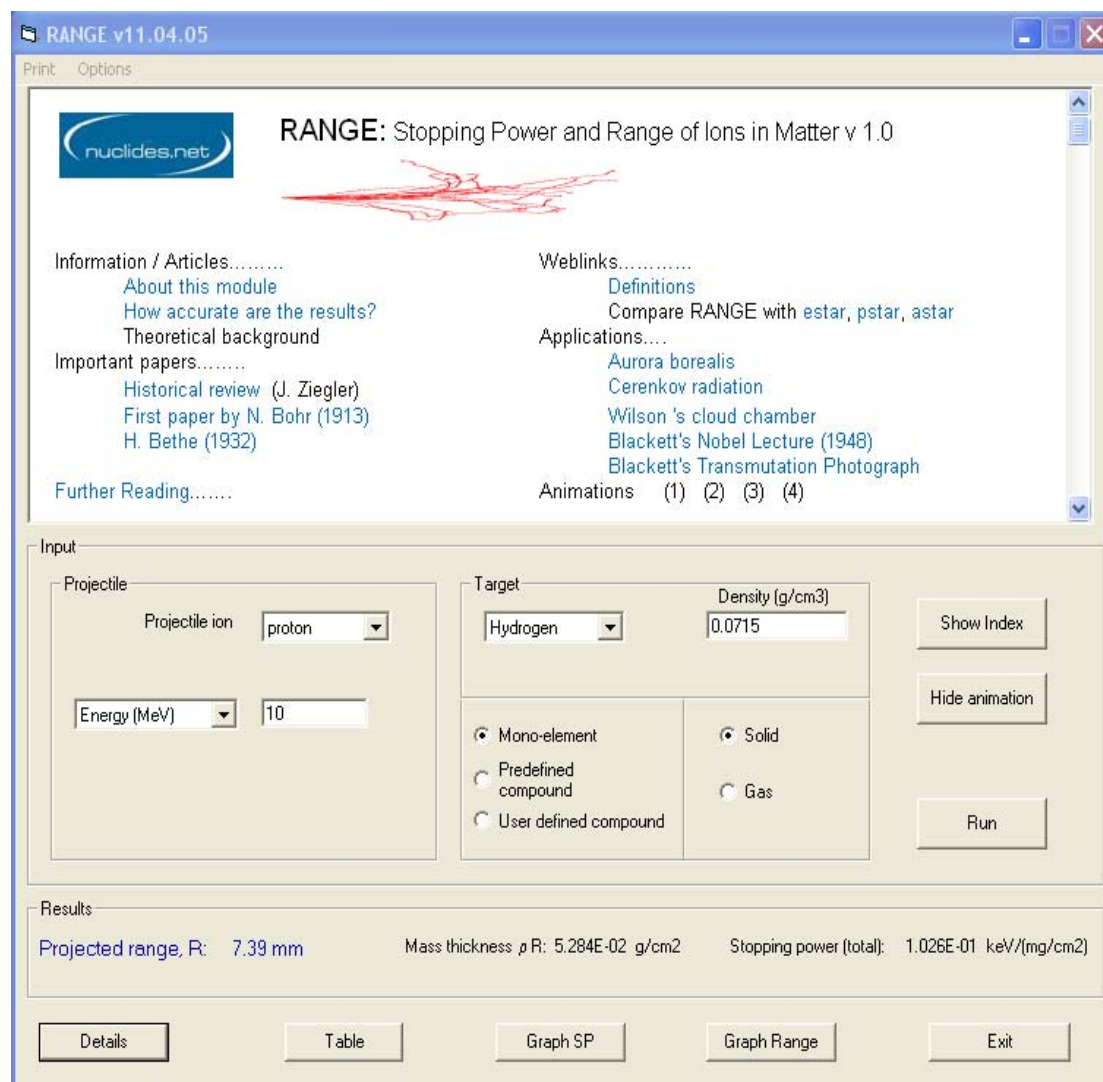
RANGE v11.04.05

Print Options

nuclides.net

RANGE: Stopping Power and Range of Ions in Matter v 1.0

Information / Articles.........
About this module
How accurate are the results?
Theoretical background
Important papers........
Historical review (J. Ziegler)
First paper by N. Bohr (1913)
H. Bethe (1932)

Further Reading.......

Weblinks............
Definitions
Compare RANGE with estar, pstar, astar
Applications....
Aurora borealis
Cerenkov radiation
Wilson 's cloud chamber
Blackett's Nobel Lecture (1948)
Blackett's Transmutation Photograph
Animations (1) (2) (3) (4)

Input

Projectile
Projectile ion proton
Energy (MeV) 10

Target
Hydrogen
Density (g/cm3) 0.0715

Mono-element
Predefined compound
User defined compound

Solid
Gas

Show Index
Hide animation
Run

Results
Projected range, R: 7.39 mm
Mass thickness $\rho$ R: 5.284E-02 g/cm2
Stopping power (total): 1.026E-01 keV/(mg/cm2)

Details
Table
Graph SP
Graph Range
Exit